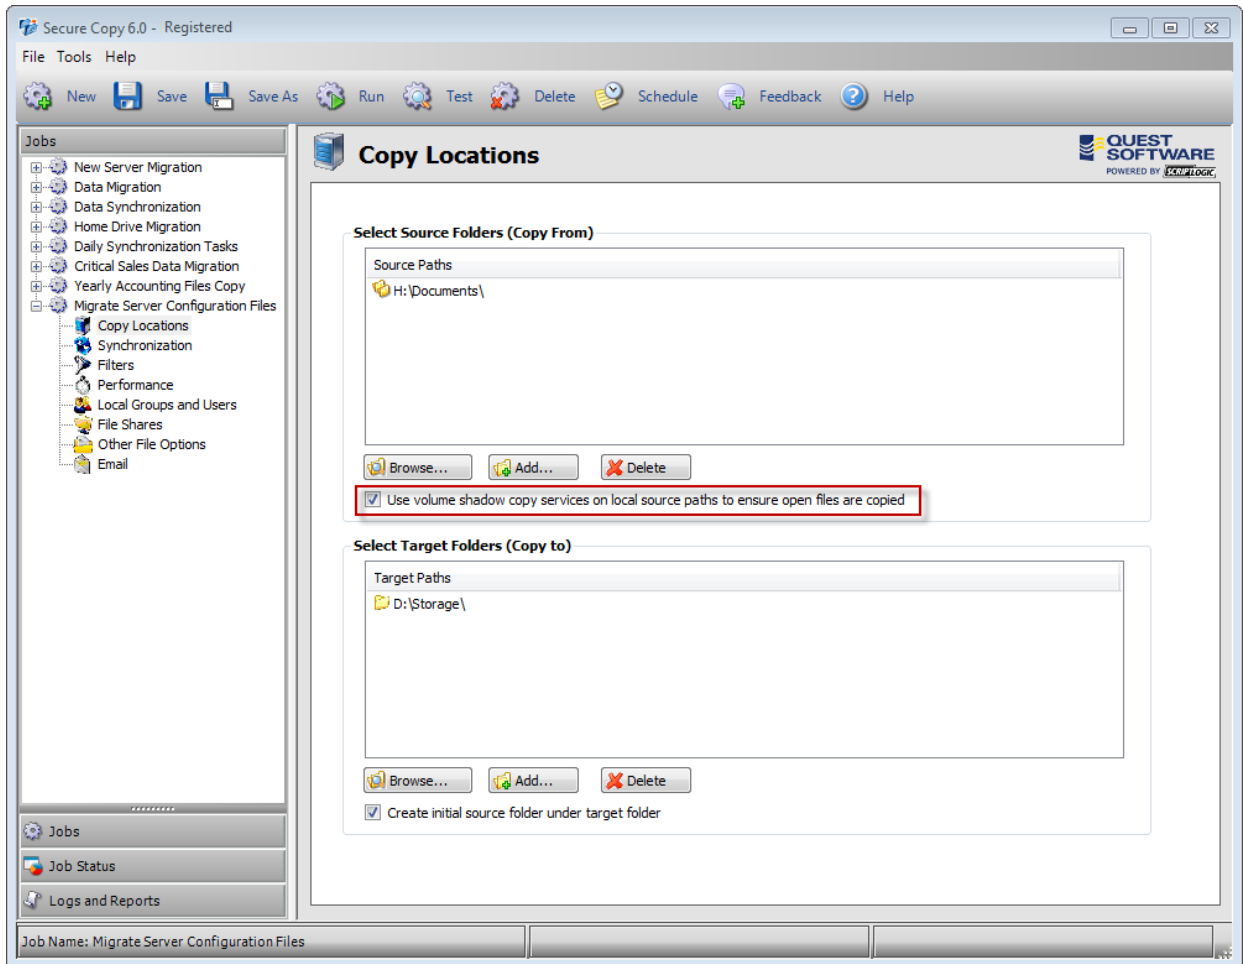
Secure Copy 6.0 - Registered

File Tools Help

New Save Save As Run Test Delete Schedule Feedback Help

Jobs

New Server Migration
Data Migration
Data Synchronization
Home Drive Migration
Daily Synchronization Tasks
Critical Sales Data Migration
Yearly Accounting Files Copy
Migrate Server Configuration Files
Copy Locations
Synchronization
Filters
Performance
Local Groups and Users
File Shares
Other File Options
Email

Jobs
Job Status
Logs and Reports

Copy Locations

QUEST SOFTWARE
POWERED BY SCRIPTLOGIC

Select Source Folders (Copy From)

Source Paths
H:\Documents\

Browse... Add... Delete

Use volume shadow copy services on local source paths to ensure open files are copied

Select Target Folders (Copy to)

Target Paths
D:\Storage\

Browse... Add... Delete

Create initial source folder under target folder

Job Name: Migrate Server Configuration Files